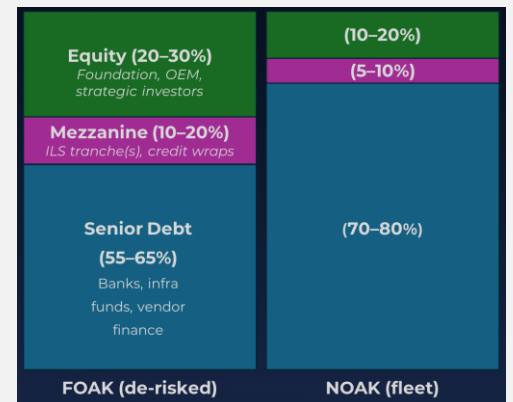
Equity (20–30%)
Foundation, OEM, strategic investors

Mezzanine (10–20%)
ILS tranche(s), credit wraps

Senior Debt
(55–65%)
Banks, infra funds, vendor finance

(10–20%)

(5–10%)

(70–80%)

FOAK (de-risked)

NOAK (fleet)